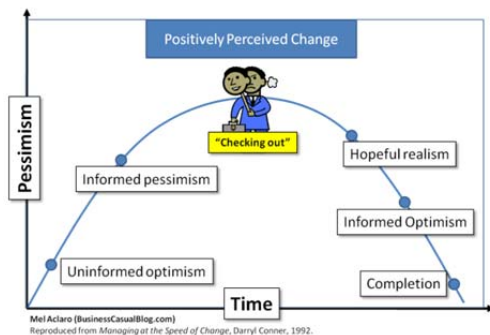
Positively Perceived Change

Pessimism

"Checking out"

Informed pessimism

Hopeful realism

Informed Optimism

Uninformed optimism

Completion

Time

Mel Aclaro (BusinessCasualBlog.com)
Reproduced from Managing at the Speed of Change, Darryl Conner, 1992.